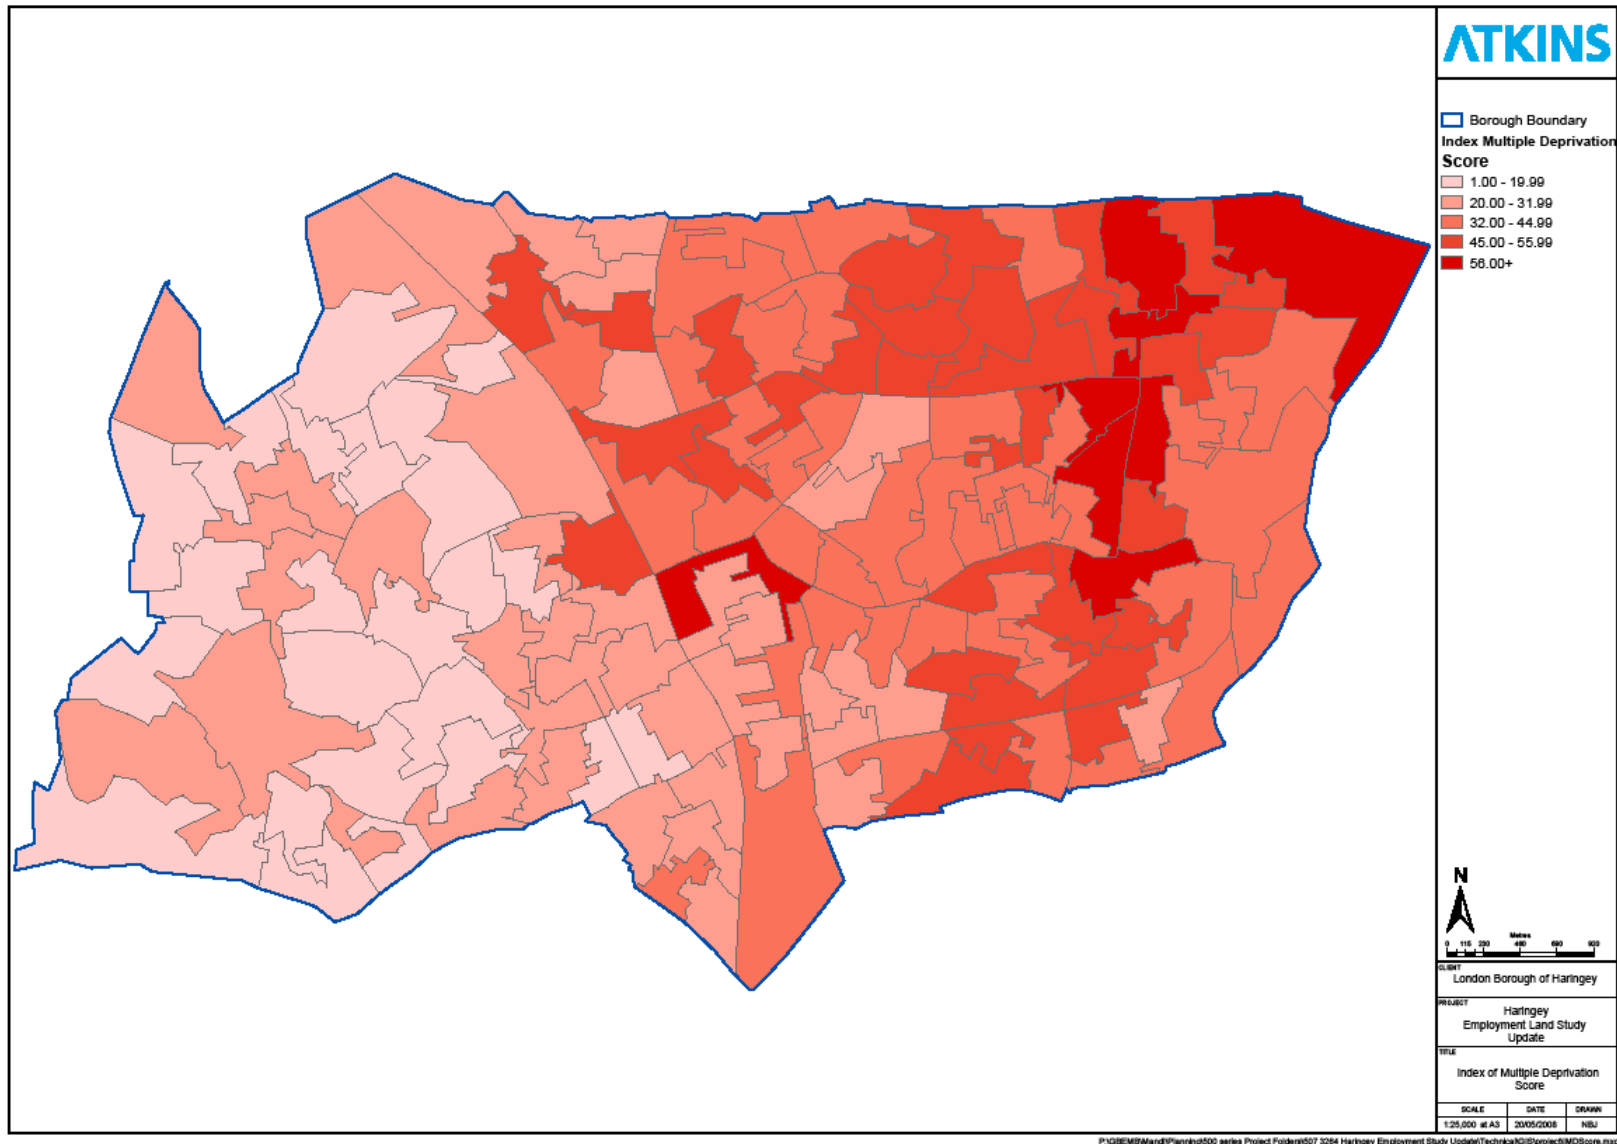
ATKINS

Borough Boundary

Index Multiple Deprivation Score

1.00 - 19.99

20.00 - 31.99

32.00 - 44.99

45.00 - 55.99

56.00+

N

Metres

0 115 230 460 690 920

CLIENT

London Borough of Haringey

PROJECT

Haringey Employment Land Study Update

TITLE

Index of Multiple Deprivation Score

| SCALE | DATE | DRAWN |
|---|---|---|
| 1:25,000 at A3 | 20/05/2008 | NBJ |

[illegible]